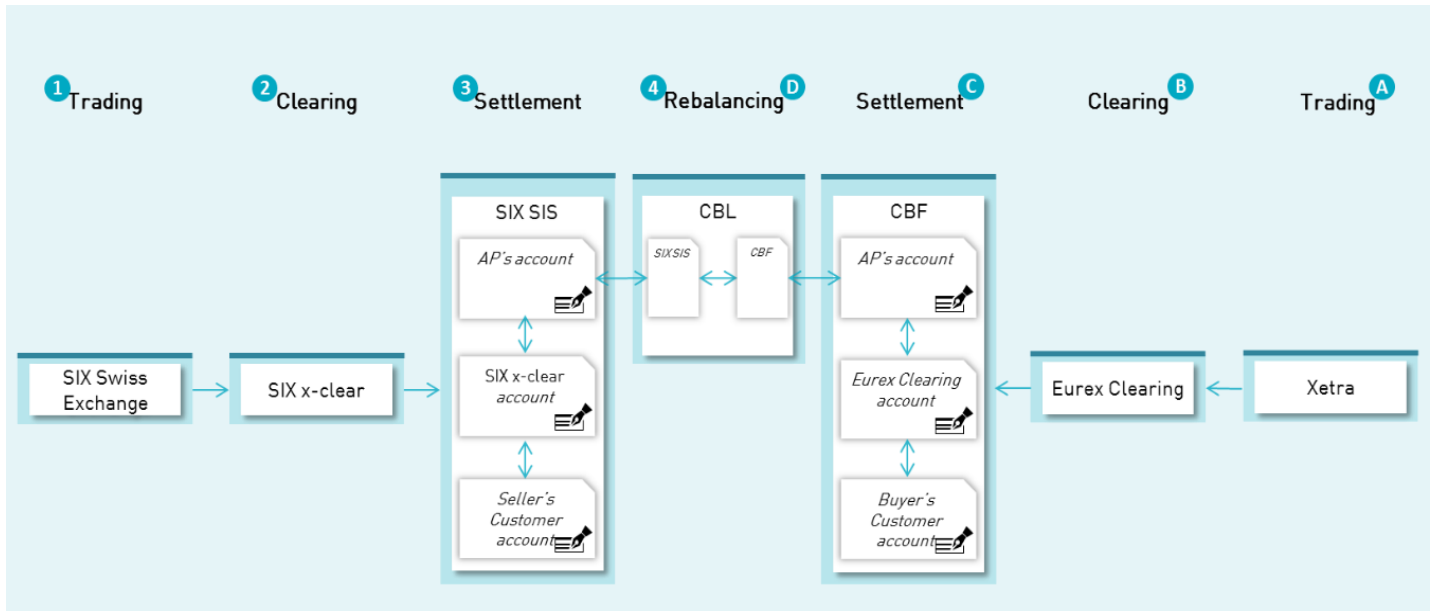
1 Trading
2 Clearing
3 Settlement
4 Rebalancing D
Settlement C
Clearing B
Trading A

SIX Swiss Exchange
SIX x-clear

SIX SIS
AP's account
SIX x-clear account
Seller's Customer account

CBL
SIXSIS
CBF

CBF
AP's account
Eurex Clearing account
Buyer's Customer account

Eurex Clearing
Xetra